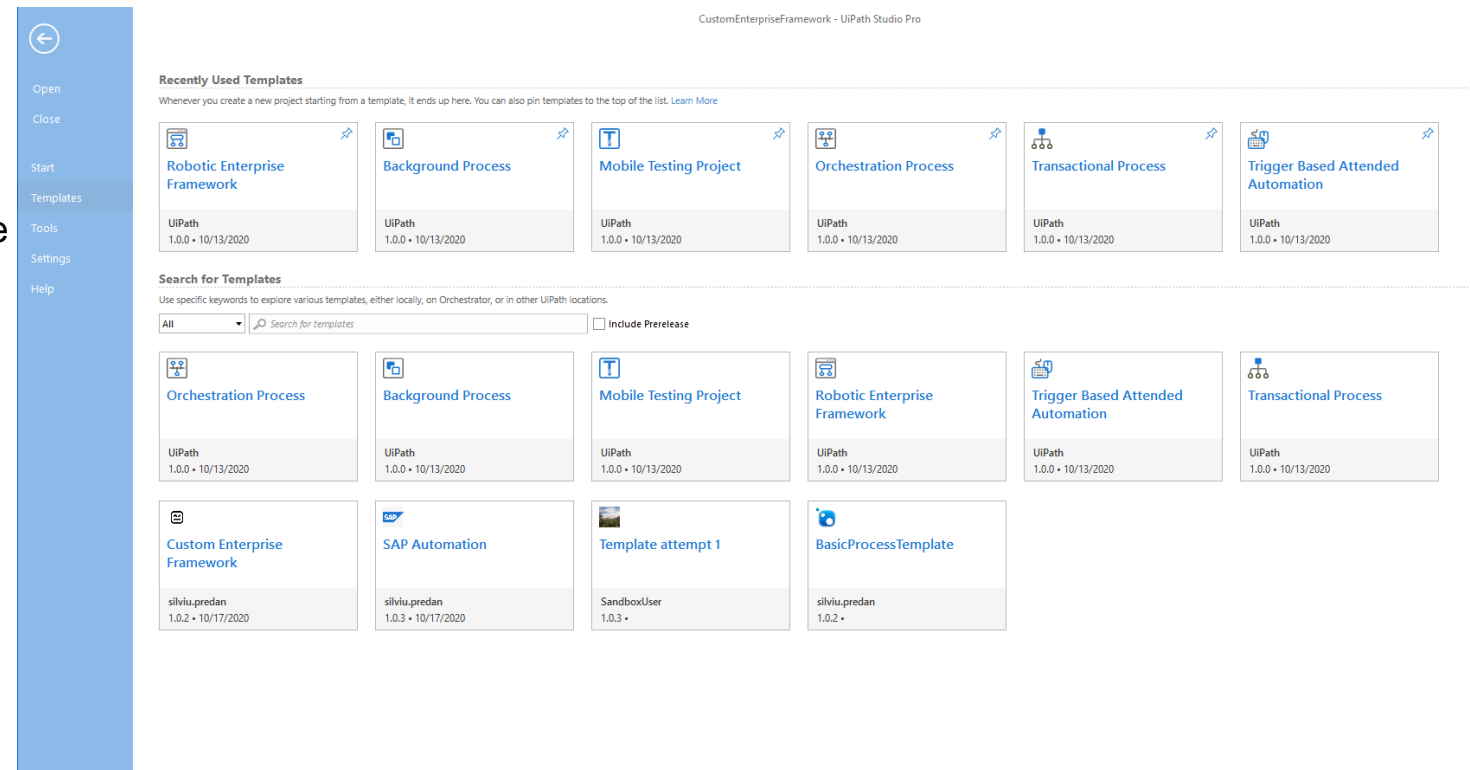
CustomEnterpriseFramework - UiPath Studio Pro

Open
Close
Start
Templates
Tools
Settings
Help

e

Recently Used Templates
Whenever you create a new project starting from a template, it ends up here. You can also pin templates to the top of the list. Learn More

Robotic Enterprise Framework
UiPath
1.0.0 • 10/13/2020

Background Process
UiPath
1.0.0 • 10/13/2020

Mobile Testing Project
UiPath
1.0.0 • 10/13/2020

Orchestration Process
UiPath
1.0.0 • 10/13/2020

Transactional Process
UiPath
1.0.0 • 10/13/2020

Trigger Based Attended Automation
UiPath
1.0.0 • 10/13/2020

Search for Templates
Use specific keywords to explore various templates, either locally, on Orchestrator, or in other UiPath locations.

All
Search for templates
Include Prerelease

Orchestration Process
UiPath
1.0.0 • 10/13/2020

Background Process
UiPath
1.0.0 • 10/13/2020

Mobile Testing Project
UiPath
1.0.0 • 10/13/2020

Robotic Enterprise Framework
UiPath
1.0.0 • 10/13/2020

Trigger Based Attended Automation
UiPath
1.0.0 • 10/13/2020

Transactional Process
UiPath
1.0.0 • 10/13/2020

Custom Enterprise Framework
silviu.predan
1.0.2 • 10/17/2020

SAP
SAP Automation
silviu.predan
1.0.3 • 10/17/2020

Template attempt 1
SandboxUser
1.0.3 •

BasicProcessTemplate
silviu.predan
1.0.2 •